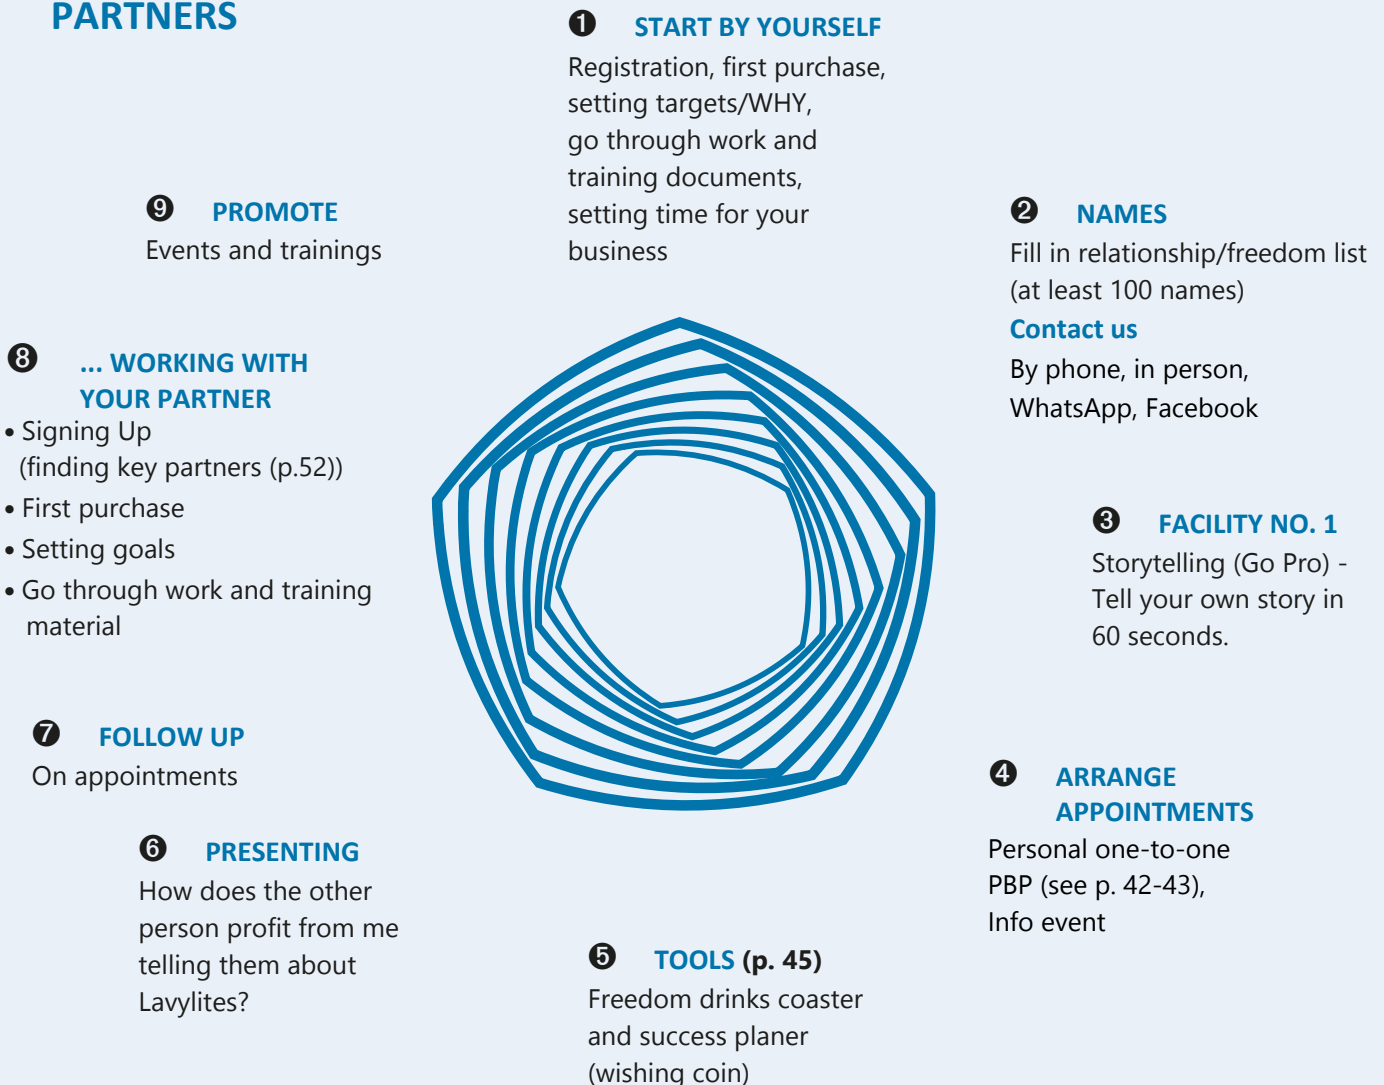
PARTNERS

❶ START BY YOURSELF
Registration, first purchase, setting targets/WHY, go through work and training documents, setting time for your business

❷ NAMES
Fill in relationship/freedom list (at least 100 names)
Contact us
By phone, in person, WhatsApp, Facebook

❸ FACILITY NO. 1
Storytelling (Go Pro) - Tell your own story in 60 seconds.

❹ ARRANGE APPOINTMENTS
Personal one-to-one PBP (see p. 42-43), Info event

❺ TOOLS (p. 45)
Freedom drinks coaster and success planer (wishing coin)

❻ PRESENTING
How does the other person profit from me telling them about Lavylites?

❼ FOLLOW UP
On appointments

❽ ... WORKING WITH YOUR PARTNER
• Signing Up (finding key partners (p.52))
• First purchase
• Setting goals
• Go through work and training material

❾ PROMOTE
Events and trainings